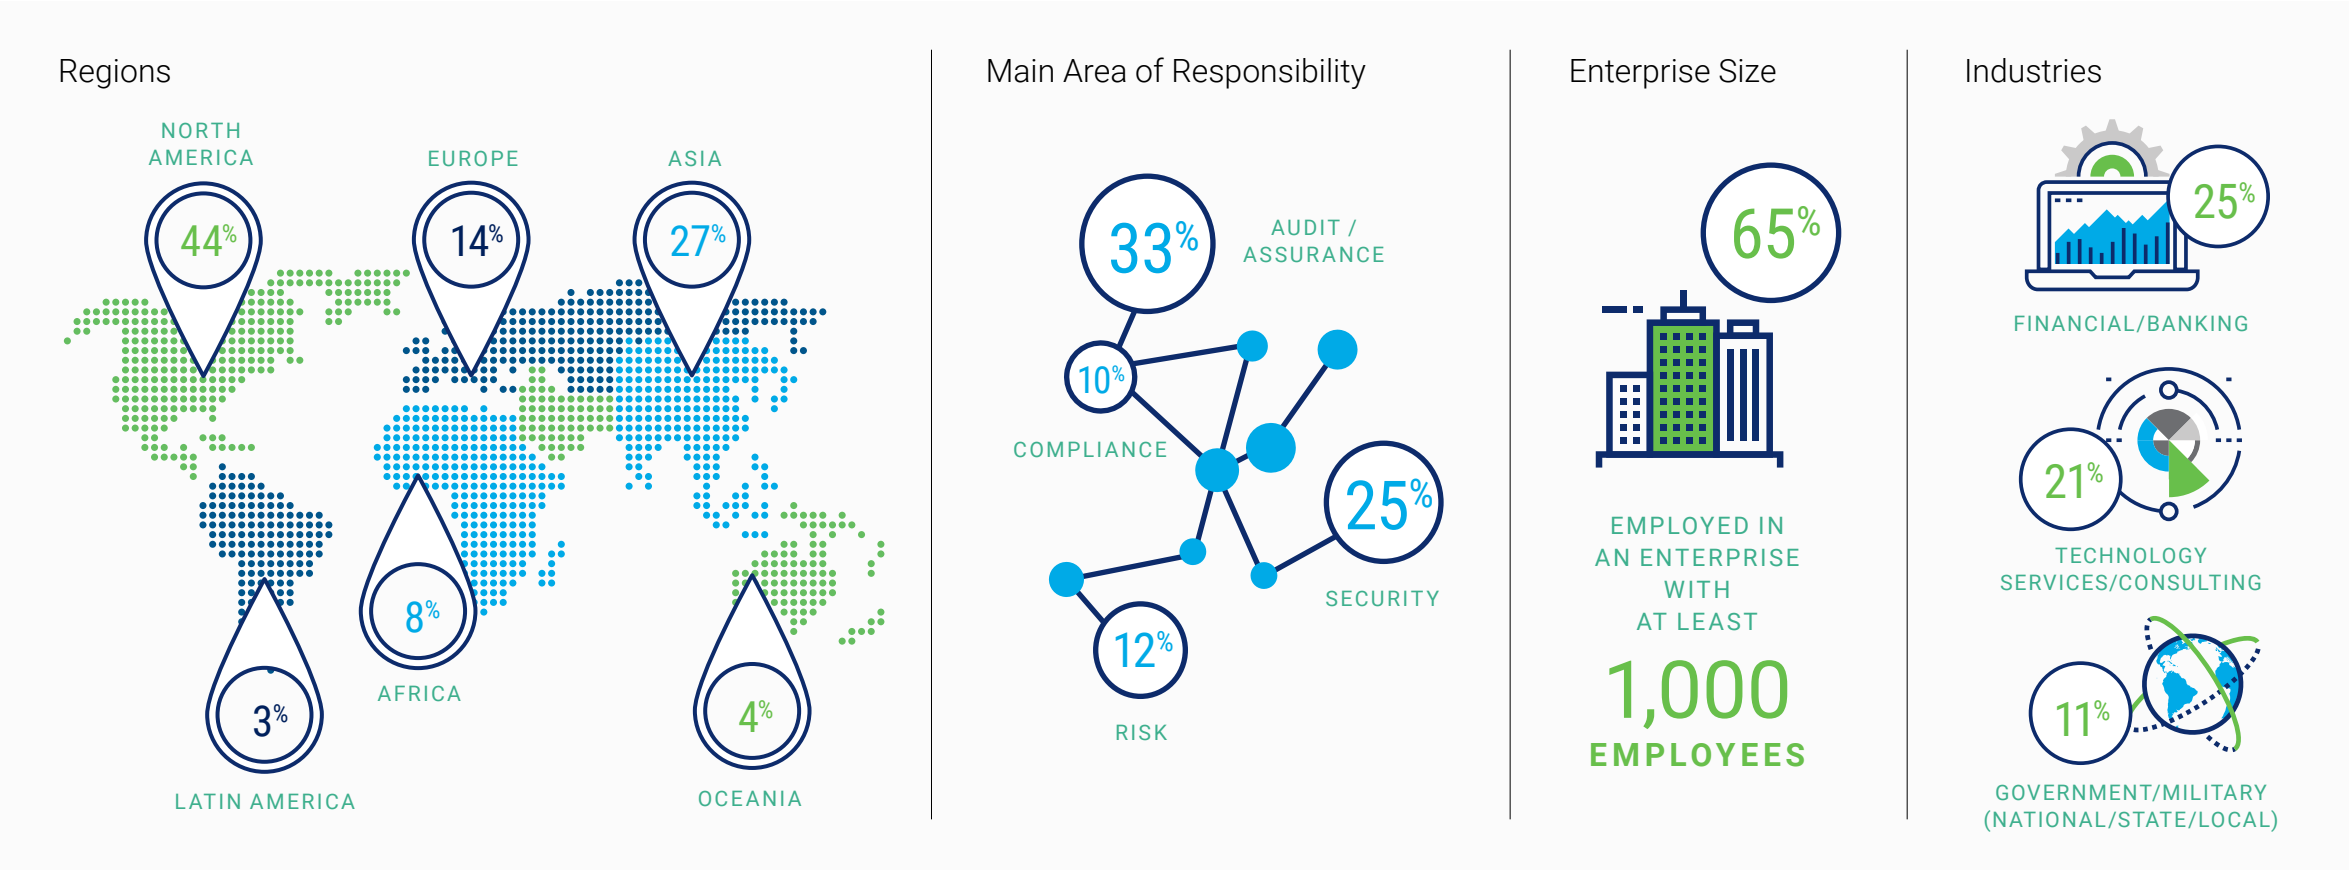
Regions

NORTH AMERICA
44%

EUROPE
14%

ASIA
27%

8%
AFRICA

3%
LATIN AMERICA

4%
OCEANIA

Main Area of Responsibility

33%
AUDIT / ASSURANCE

10%
COMPLIANCE

25%
SECURITY

12%
RISK

Enterprise Size

65%

EMPLOYED IN AN ENTERPRISE WITH AT LEAST
1,000
EMPLOYEES

Industries

25%
FINANCIAL/BANKING

21%
TECHNOLOGY SERVICES/CONSULTING

11%
GOVERNMENT/MILITARY (NATIONAL/STATE/LOCAL)